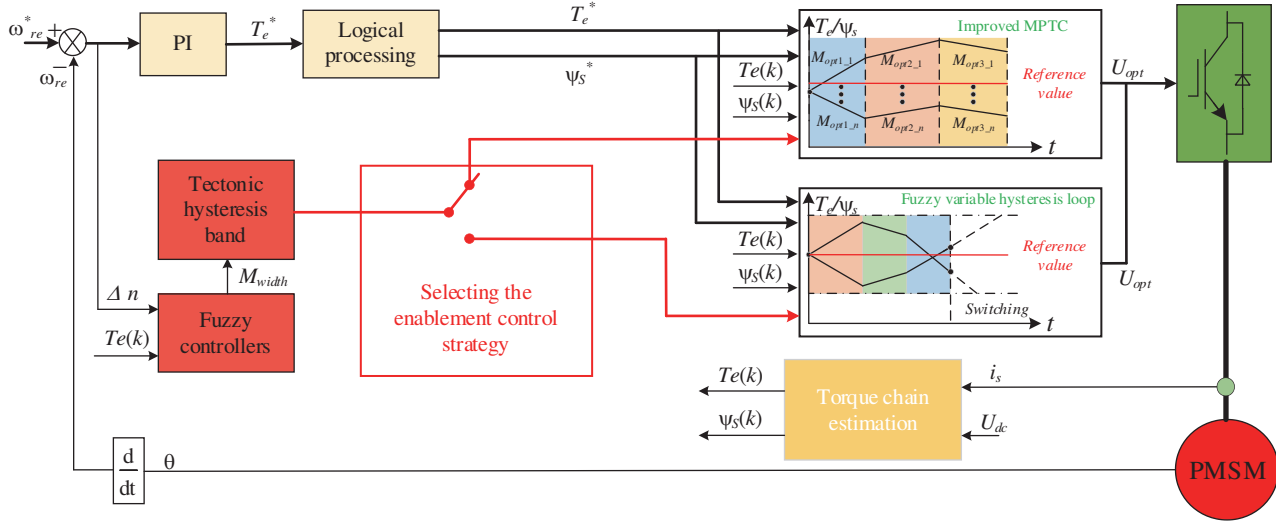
$\omega^*_{re}$ + $\omega_{re}$ −

PI

$T_e^*$

Logical processing

$T_e^*$

$\psi_S^*$

$T_e/\psi_s$

Improved MPTC

$Te(k)$

$\psi_S(k)$

$M_{opt1\_1}$ $M_{opt2\_1}$ $M_{opt3\_1}$

$M_{opt1\_n}$ $M_{opt2\_n}$ $M_{opt3\_n}$

Reference value

$t$

$U_{opt}$

Tectonic hysteresis band

$M_{width}$

$\Delta\ n$

$Te(k)$

Fuzzy controllers

Selecting the enablement control strategy

$T_e/\psi_s$

Fuzzy variable hysteresis loop

$Te(k)$

$\psi_S(k)$

Reference value

Switching

$t$

$U_{opt}$

$Te(k)$

$\psi_S(k)$

Torque chain estimation

$i_s$

$U_{dc}$

$\frac{d}{dt}$

$\theta$

PMSM